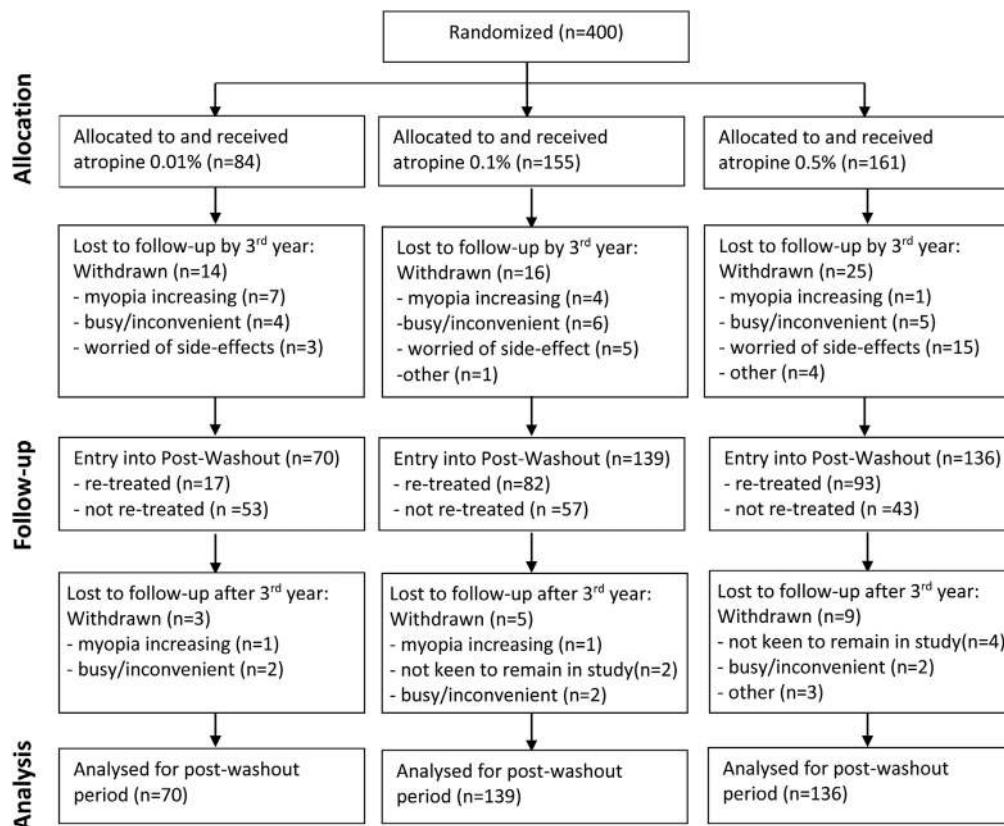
Randomized (n=400)

Allocation

Allocated to and received atropine 0.01% (n=84)

Allocated to and received atropine 0.1% (n=155)

Allocated to and received atropine 0.5% (n=161)

Lost to follow-up by 3$^{rd}$ year: Withdrawn (n=14)
- myopia increasing (n=7)
- busy/inconvenient (n=4)
- worried of side-effects (n=3)

Lost to follow-up by 3$^{rd}$ year: Withdrawn (n=16)
- myopia increasing (n=4)
-busy/inconvenient (n=6)
- worried of side-effect (n=5)
-other (n=1)

Lost to follow-up by 3$^{rd}$ year: Withdrawn (n=25)
- myopia increasing (n=1)
- busy/inconvenient (n=5)
- worried of side-effects (n=15)
- other (n=4)

Follow-up

Entry into Post-Washout (n=70)
- re-treated (n=17)
- not re-treated (n =53)

Entry into Post-Washout (n=139)
- re-treated (n=82)
- not re-treated (n =57)

Entry into Post-Washout (n=136)
- re-treated (n=93)
- not re-treated (n =43)

Lost to follow-up after 3$^{rd}$ year: Withdrawn (n=3)
- myopia increasing (n=1)
- busy/inconvenient (n=2)

Lost to follow-up after 3$^{rd}$ year: Withdrawn (n=5)
- myopia increasing (n=1)
- not keen to remain in study(n=2)
- busy/inconvenient (n=2)

Lost to follow-up after 3$^{rd}$ year: Withdrawn (n=9)
- not keen to remain in study(n=4)
- busy/inconvenient (n=2)
- other (n=3)

Analysis

Analysed for post-washout period (n=70)

Analysed for post-washout period (n=139)

Analysed for post-washout period (n=136)